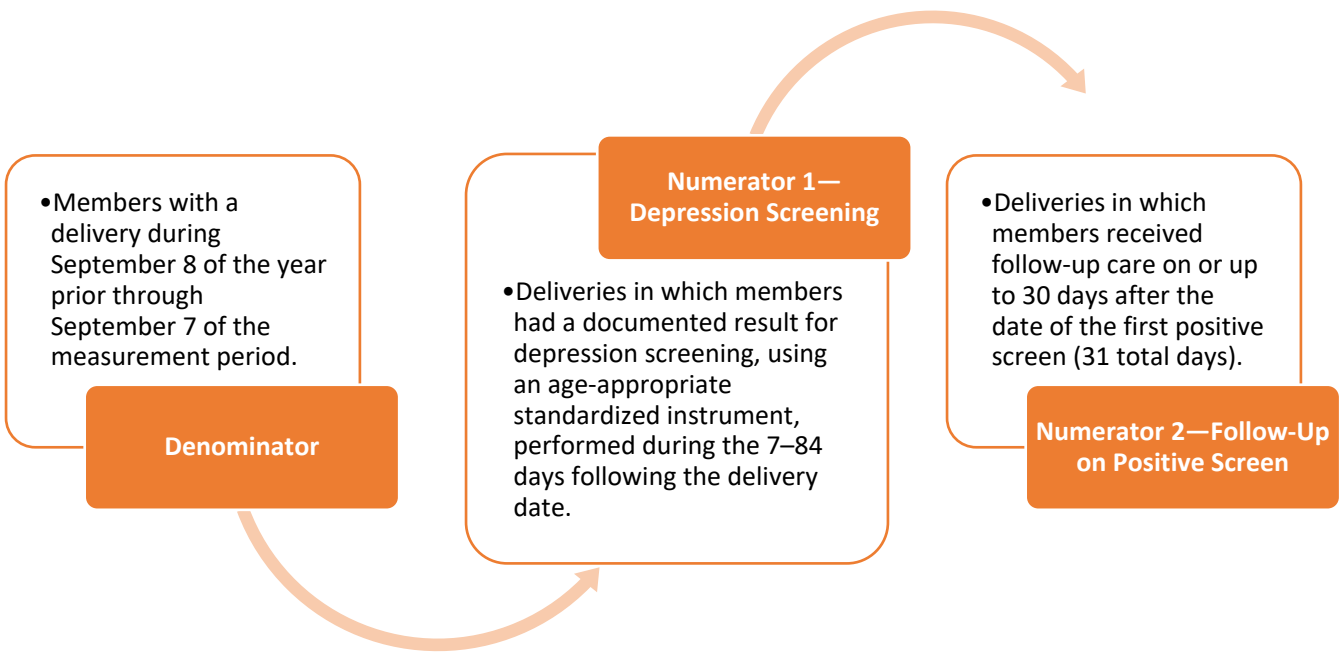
•Members with a delivery during September 8 of the year prior through September 7 of the measurement period.

Denominator

Numerator 1—Depression Screening

•Deliveries in which members had a documented result for depression screening, using an age-appropriate standardized instrument, performed during the 7–84 days following the delivery date.

•Deliveries in which members received follow-up care on or up to 30 days after the date of the first positive screen (31 total days).

Numerator 2—Follow-Up on Positive Screen